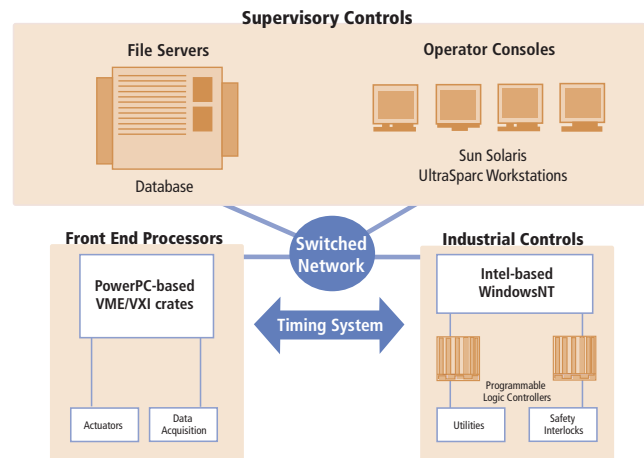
Supervisory Controls

File Servers

Database

Operator Consoles

Sun Solaris
UltraSparc Workstations

Front End Processors

Switched Network

Industrial Controls

PowerPC-based VME/VXI crates

Timing System

Intel-based WindowsNT

Programmable Logic Controllers

Actuators

Data Acquisition

Utilities

Safety Interlocks